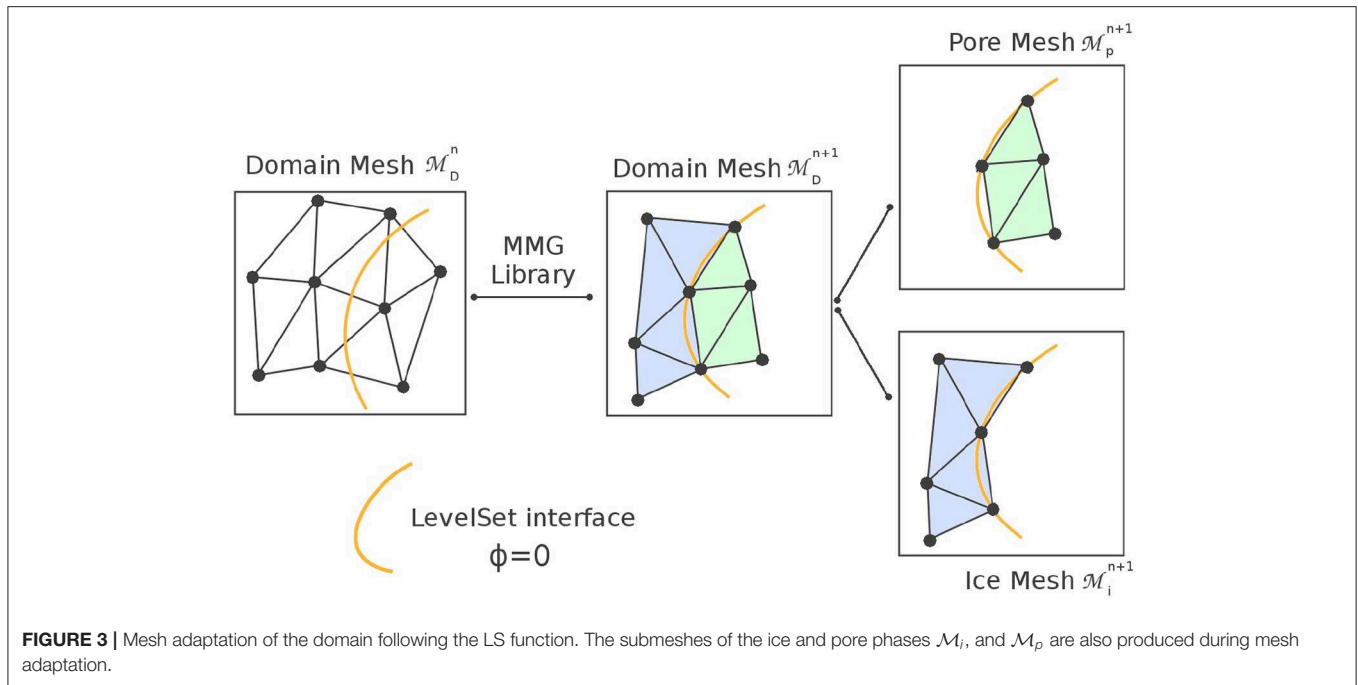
Domain Mesh $\mathcal{M}_D^n$

MMG Library

Domain Mesh $\mathcal{M}_D^{n+1}$

Pore Mesh $\mathcal{M}_p^{n+1}$

Ice Mesh $\mathcal{M}_i^{n+1}$

LevelSet interface $\phi=0$

**FIGURE 3 |** Mesh adaptation of the domain following the LS function. The submeshes of the ice and pore phases $\mathcal{M}_i$, and $\mathcal{M}_p$ are also produced during mesh adaptation.